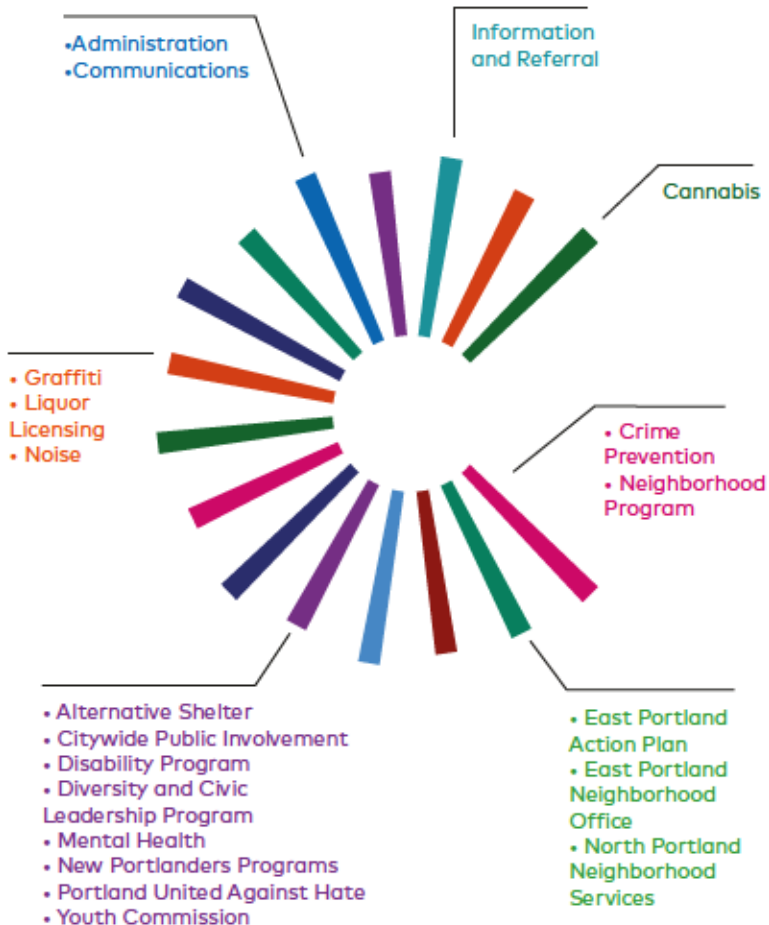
•Administration
•Communications

Information and Referral

Cannabis

• Graffiti
• Liquor Licensing
• Noise

• Crime Prevention
• Neighborhood Program

• Alternative Shelter
• Citywide Public Involvement
• Disability Program
• Diversity and Civic Leadership Program
• Mental Health
• New Portlanders Programs
• Portland United Against Hate
• Youth Commission

• East Portland Action Plan
• East Portland Neighborhood Office
• North Portland Neighborhood Services